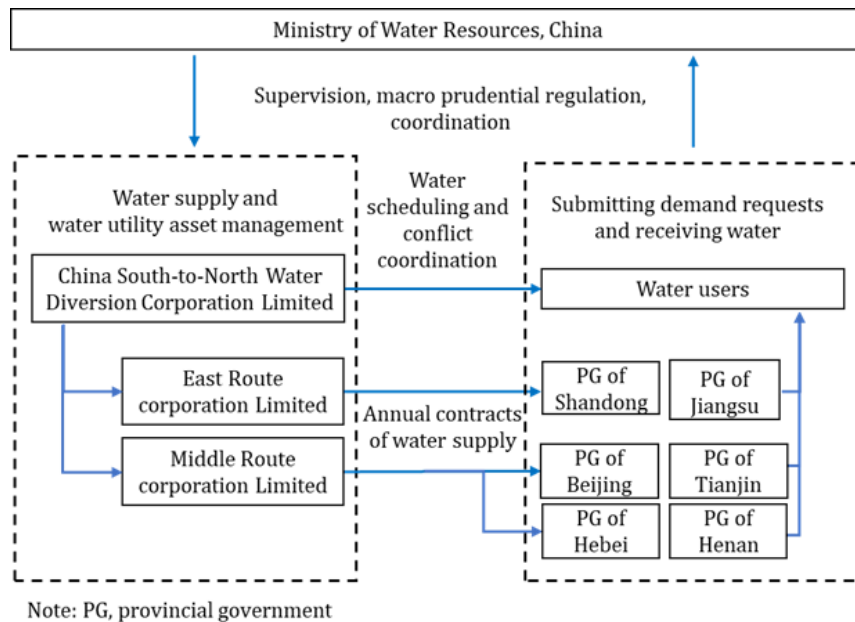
Ministry of Water Resources, China

Supervision, macro prudential regulation, coordination

Water supply and water utility asset management

Water scheduling and conflict coordination

Submitting demand requests and receiving water

China South-to-North Water Diversion Corporation Limited

Water users

East Route corporation Limited

Annual contracts of water supply

Middle Route corporation Limited

PG of Shandong

PG of Jiangsu

PG of Beijing

PG of Tianjin

PG of Hebei

PG of Henan

Note: PG, provincial government